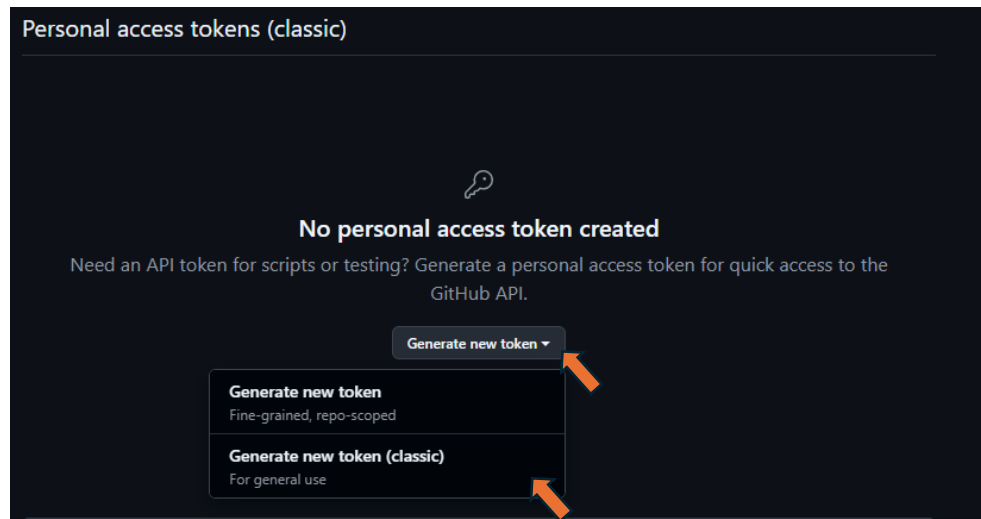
Personal access tokens (classic)

No personal access token created

Need an API token for scripts or testing? Generate a personal access token for quick access to the GitHub API.

Generate new token

Generate new token
Fine-grained, repo-scoped

Generate new token (classic)
For general use